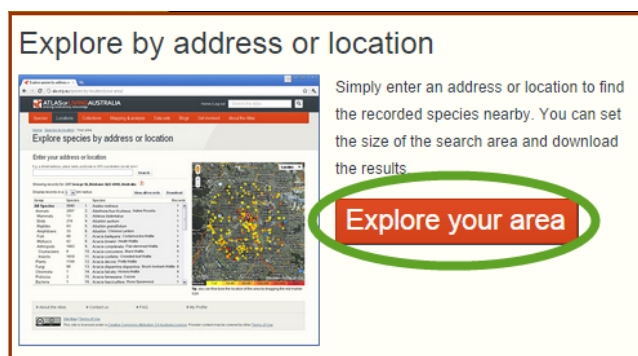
Explore by address or location

Simply enter an address or location to find the recorded species nearby. You can set the size of the search area and download the results.

Explore your area

ATLAS of LIVING AUSTRALIA

Explore species by address or location

Enter your address or location

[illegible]